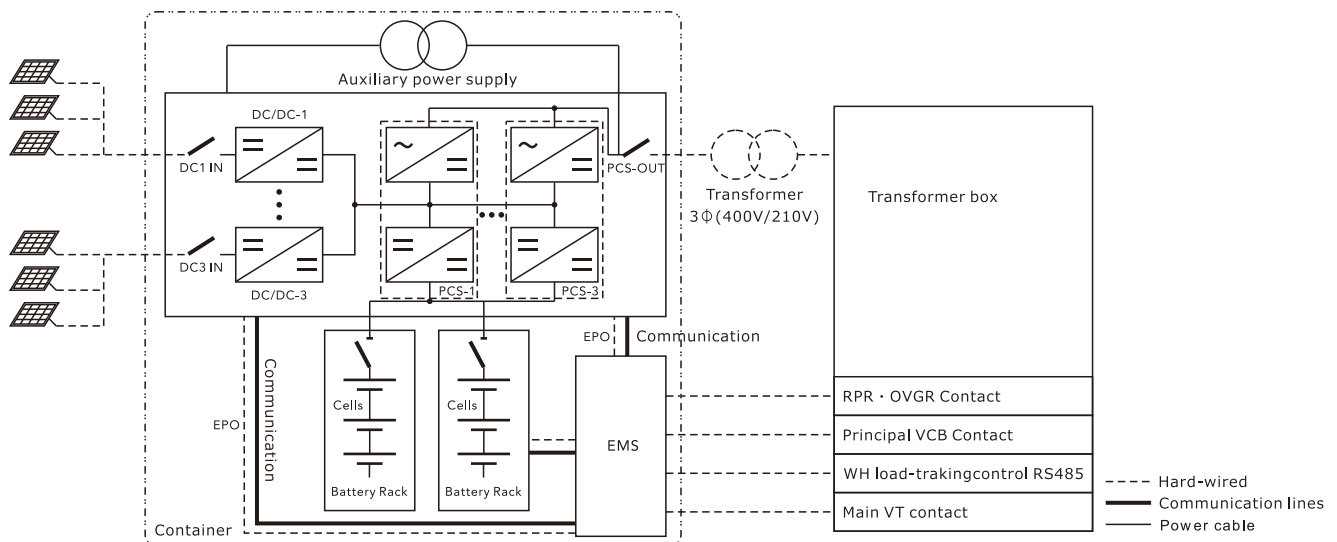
Auxiliary power supply

DC/DC-1

DC1 IN

DC3 IN

DC/DC-3

PCS-1

PCS-3

PCS-OUT

Transformer
3Φ(400V/210V)

Transformer box

EPO

Communication

Communication

EPO

Cells

Cells

Battery Rack

Battery Rack

EMS

RPR・OVGR Contact

Principal VCB Contact

WH load-trakingcontrol RS485

Main VT contact

Container

Hard-wired

Communication lines

Power cable